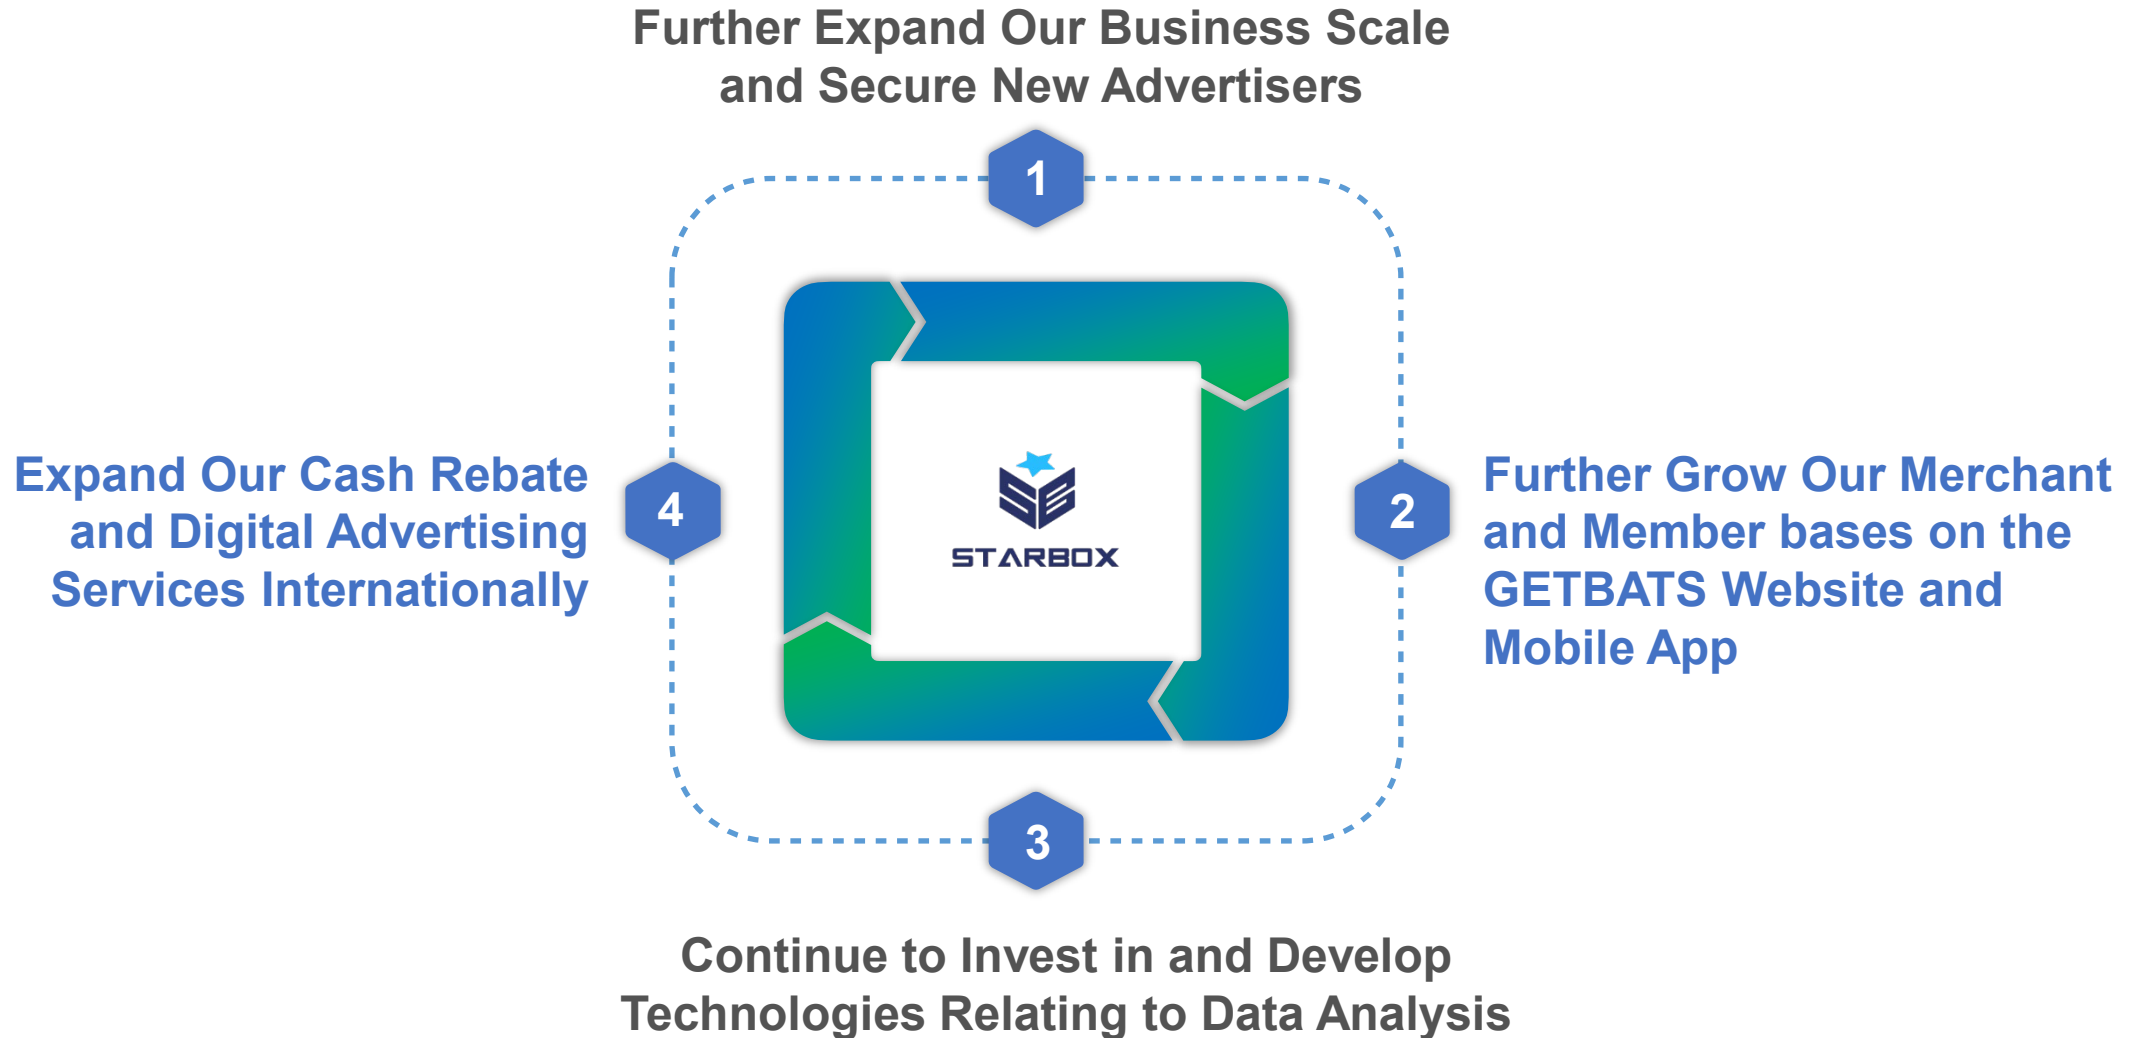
Further Expand Our Business Scale and Secure New Advertisers

1

Expand Our Cash Rebate and Digital Advertising Services Internationally

4

STARBOX

2

Further Grow Our Merchant and Member bases on the GETBATS Website and Mobile App

3

Continue to Invest in and Develop Technologies Relating to Data Analysis